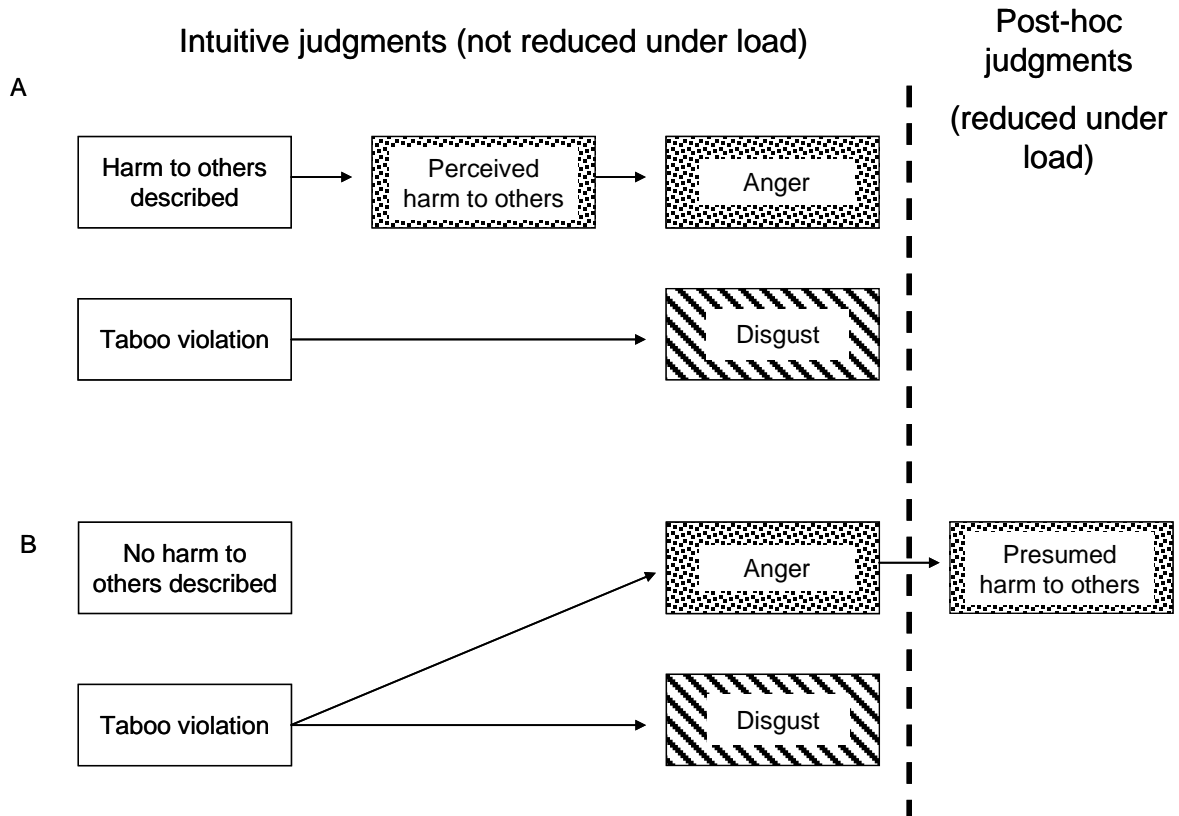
Intuitive judgments (not reduced under load)

Post-hoc judgments

(reduced under load)

A

Harm to others described

Perceived harm to others

Anger

Taboo violation

Disgust

B

No harm to others described

Anger

Presumed harm to others

Taboo violation

Disgust